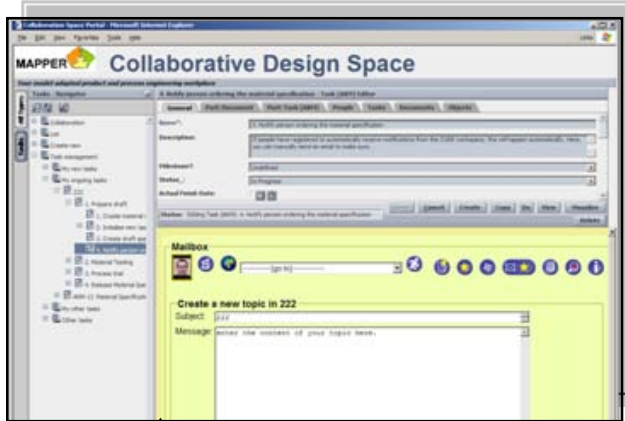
Collaborative Space Portal - Microsoft Internet Explorer

File Edit View Favorites Tools Help

MAPPER

Collaborative Design Space

Your model adapted product and process engineering workplace

Tasks - Navigator

Collaboration

List

Create new

Task management

My new tasks

My ongoing tasks

222

1. Prepare draft

1. Create material s

2. Initialize new tas

3. Create draft spe

4. Notify person o

2. Material Testing

3. Process trial

4. Release Material Spe

ARR-11 Material Specificati

My other tasks

Other tasks

4. Notify person ordering the material specification - Task (ARTI) Editor

General

Part Document

Post Task (ARTI)

People

Tasks

Documents

Objects

Name*:

4. Notify person ordering the material specification

Description:

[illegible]

Milestone?

Undefined

Status

In Progress

Actual Finish Date:

Status: Editing Task (ARTI): 4. Notify person ordering the material specification

Cancel

Create

Copy

Ok

New

Meadow

Delete

Mailbox

[go to]

Create a new topic in 222

Subject:

222

Message:

enter the content of your topic here.